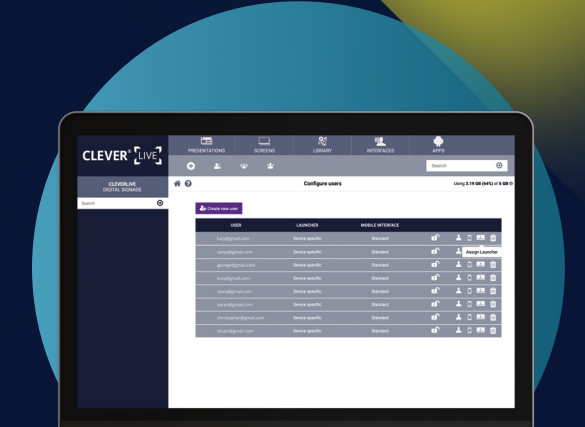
CLEVER® LIVE

PRESENTATIONS SCREENS LIBRARY INTERFACES APPS

Search

CLEVERLIVE
DIGITAL SIGNAGE

Search

Configure users

Using 3.19 GB (64%) of 5 GB

Create new user

| USER | LAUNCHER | MOBILE INTERFACE |
|---|---|---|
| lucy@gmail.com | Device specific | Standard |
| carry@gmail.com | Device specific | Standard |
| george@gmail.com | Device specific | Standard |
| tony@gmail.com | Device specific | Standard |
| laura@gmail.com | Device specific | Standard |
| karen@gmail.com | Device specific | Standard |
| christopher@gmail.com | Device specific | Standard |
| stuart@gmail.com | Device specific | Standard |

Assign Launcher